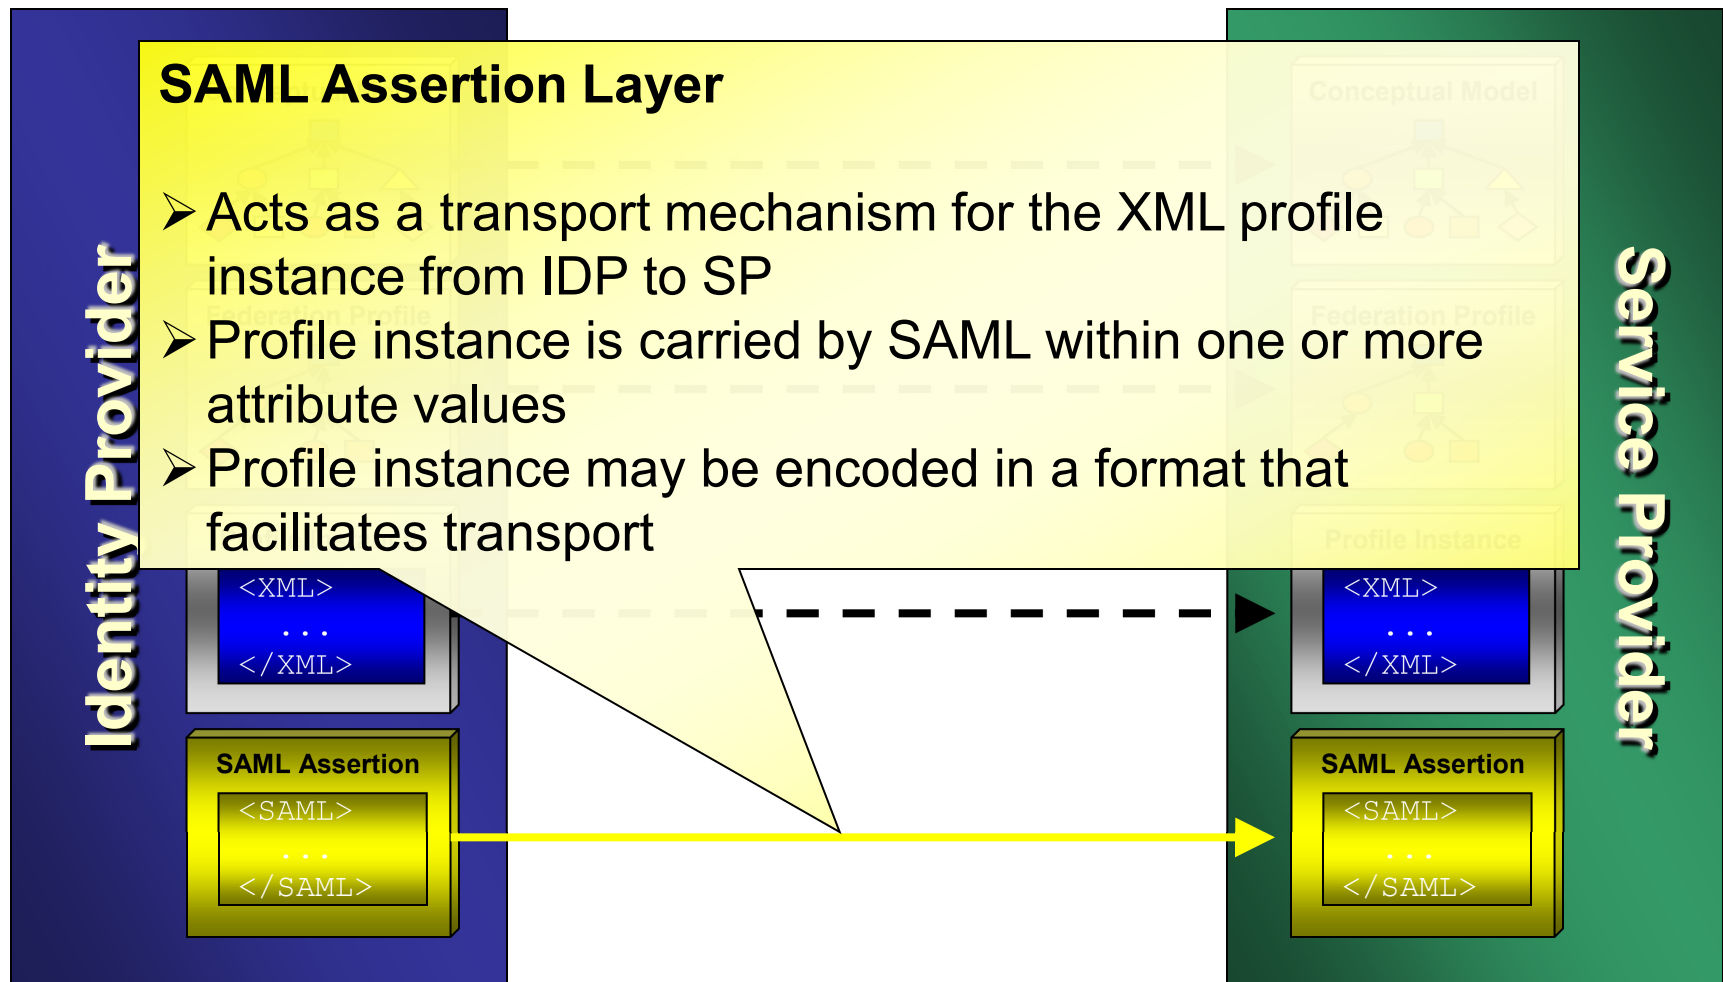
SAML Assertion Layer

➢ Acts as a transport mechanism for the XML profile instance from IDP to SP

➢ Profile instance is carried by SAML within one or more attribute values

➢ Profile instance may be encoded in a format that facilitates transport

Identity Provider

Service Provider

Conceptual Model

Federation Profile

Federation Profile

Profile Instance

<XML>
. . .
</XML>

<XML>
. . .
</XML>

SAML Assertion
<SAML>
. . .
</SAML>

SAML Assertion
<SAML>
. . .
</SAML>